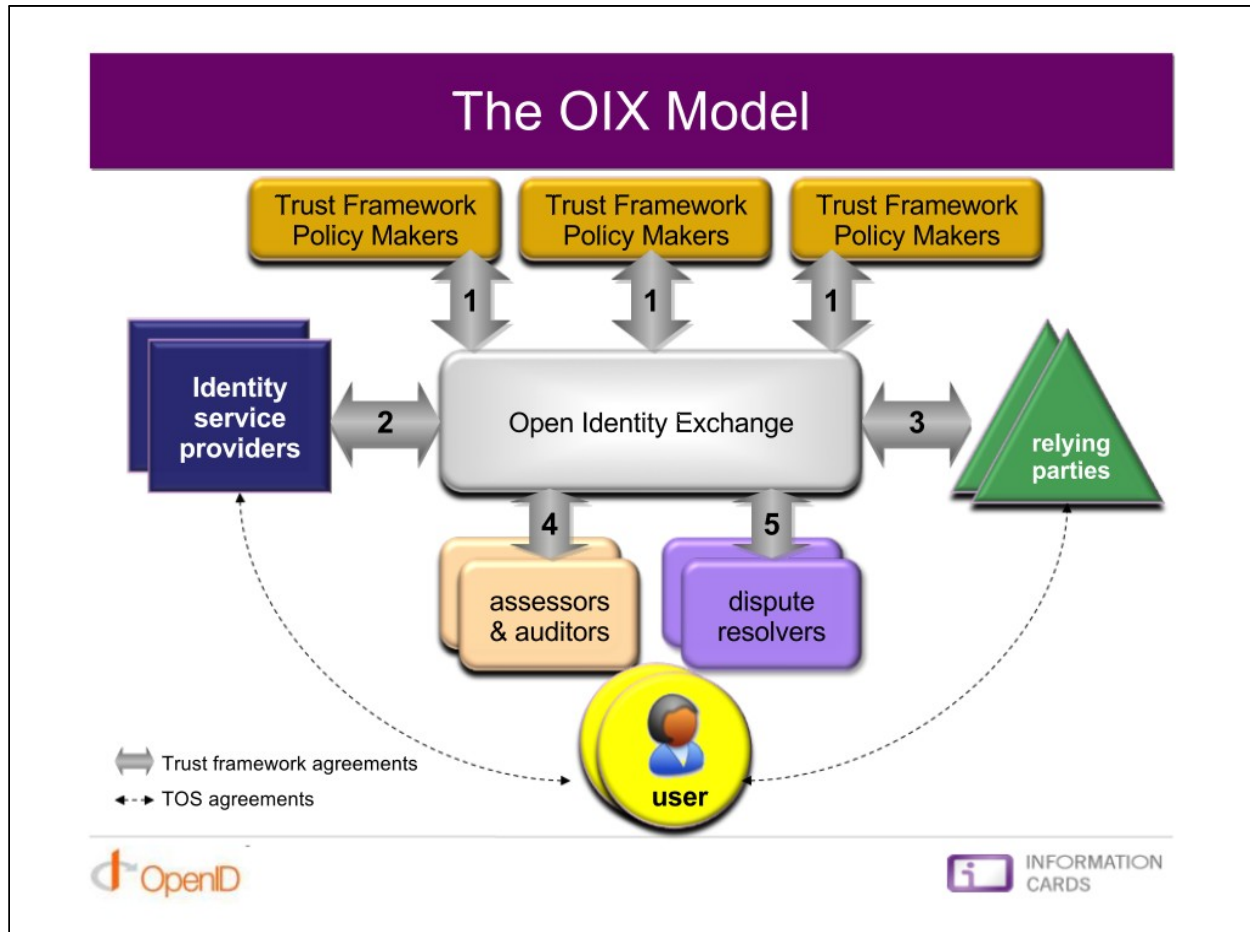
The OIX Model

Trust Framework Policy Makers

Trust Framework Policy Makers

Trust Framework Policy Makers

1

1

1

Identity service providers

2

Open Identity Exchange

3

relying parties

4

5

assessors & auditors

dispute resolvers

user

Trust framework agreements

TOS agreements

OpenID

INFORMATION CARDS